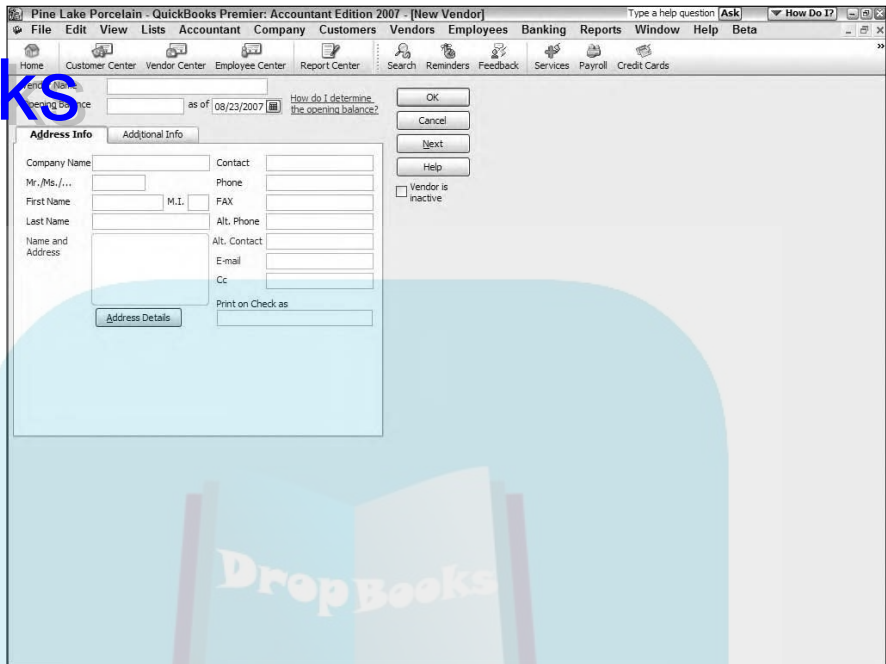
Pine Lake Porcelain - QuickBooks Premier: Accountant Edition 2007 - [New Vendor]

Type a help question Ask

How Do I?

File Edit View Lists Accountant Company Customers Vendors Employees Banking Reports Window Help Beta

Home Customer Center Vendor Center Employee Center Report Center Search Reminders Feedback Services Payroll Credit Cards

ks

Vendor Name

Opening Balance as of 08/23/2007

How do I determine the opening balance?

OK

Cancel

Next

Help

Vendor is inactive

Address Info

Additional Info

Company Name

Contact

Mr./Ms./...

Phone

First Name

M.I.

FAX

Last Name

Alt. Phone

Name and Address

Alt. Contact

E-mail

Cc

Print on Check as

Address Details

DropBooks